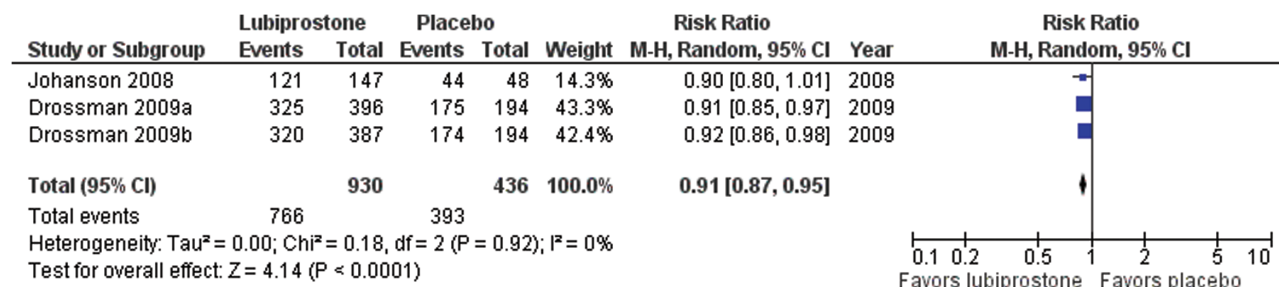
| Study or Subgroup | Lubiprostone Events | Lubiprostone Total | Placebo Events | Placebo Total | Weight | Risk Ratio M-H, Random, 95% CI | Year |
|---|---|---|---|---|---|---|---|
| Johanson 2008 | 121 | 147 | 44 | 48 | 14.3% | 0.90 [0.80, 1.01] | 2008 |
| Drossman 2009a | 325 | 396 | 175 | 194 | 43.3% | 0.91 [0.85, 0.97] | 2009 |
| Drossman 2009b | 320 | 387 | 174 | 194 | 42.4% | 0.92 [0.86, 0.98] | 2009 |
| **Total (95% CI)** | | **930** | | **436** | **100.0%** | **0.91 [0.87, 0.95]** | |
| Total events | 766 | | 393 | | | | |

Heterogeneity: Tau² = 0.00; Chi² = 0.18, df = 2 (P = 0.92); I² = 0%
Test for overall effect: Z = 4.14 (P < 0.0001)

Risk Ratio
M-H, Random, 95% CI

0.1 0.2 0.5 1 2 5 10
Favors lubiprostone Favors placebo